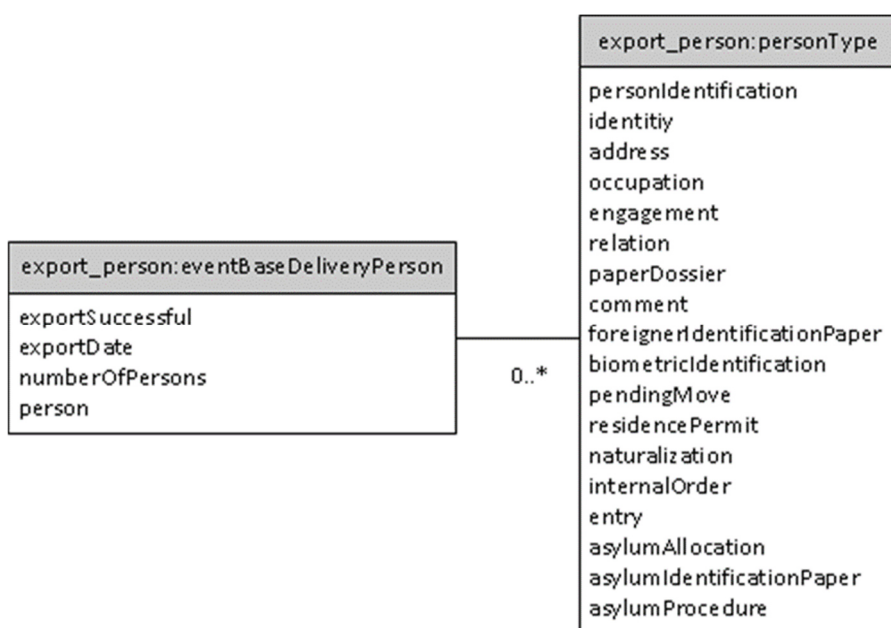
export_person:personType

personIdentification
identitiy
address
occupation
engagement
relation
paperDossier
comment
foreignerIdentificationPaper
biometricIdentification
pendingMove
residencePermit
naturalization
internalOrder
entry
asylumAllocation
asylumIdentificationPaper
asylumProcedure

export_person:eventBaseDeliveryPerson

exportSuccessful
exportDate
numberOfPersons
person

0..*